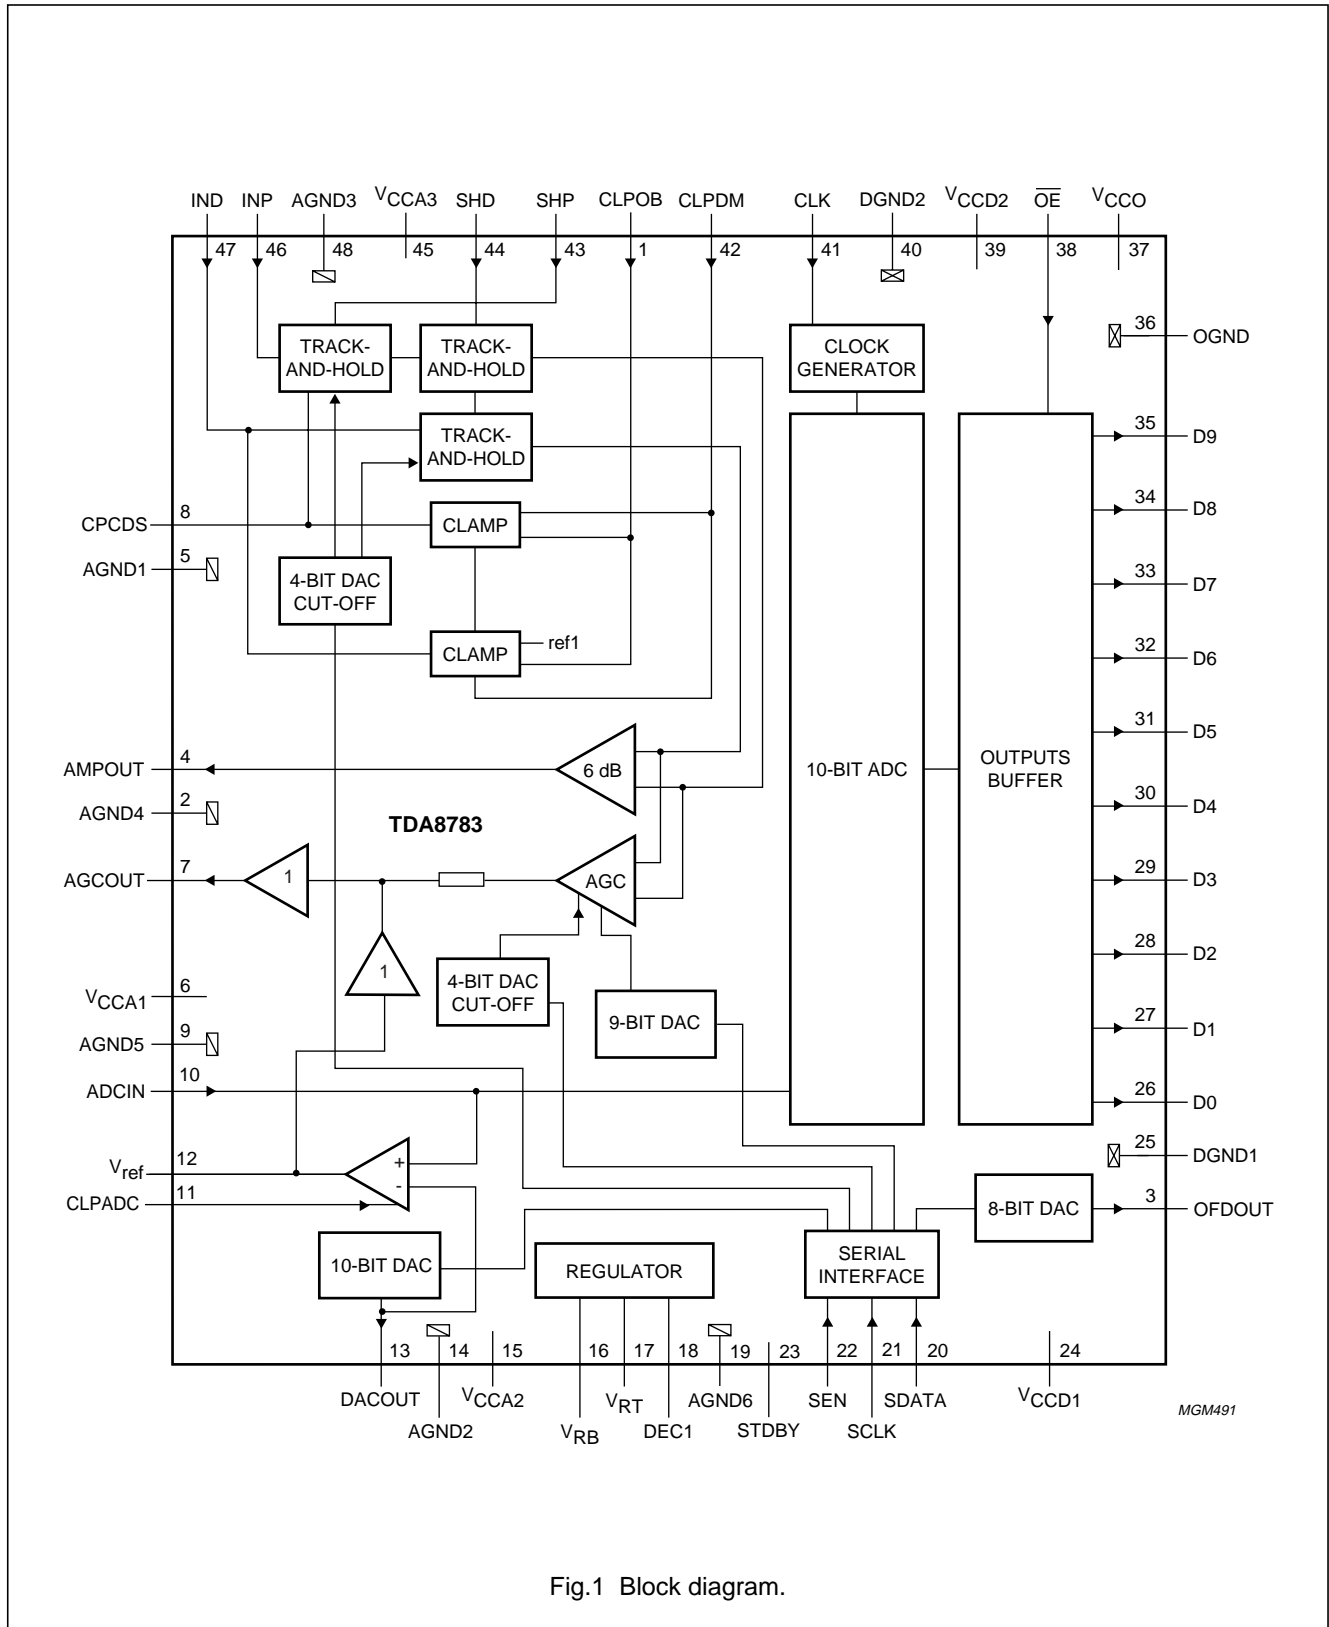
IND 47 INP 46 AGND3 48 $V_{CCA3}$ 45 SHD 44 SHP 43 CLPOB 1 CLPDM 42 CLK 41 DGND2 40 $V_{CCD2}$ 39 $\overline{OE}$ 38 $V_{CCO}$ 37

36 OGND

TRACK-AND-HOLD
TRACK-AND-HOLD
TRACK-AND-HOLD
CLOCK GENERATOR

35 D9
34 D8
33 D7
32 D6
31 D5
30 D4
29 D3
28 D2
27 D1
26 D0
25 DGND1
3 OFDOUT

CPCDS 8
AGND1 5
CLAMP
4-BIT DAC CUT-OFF
CLAMP
ref1

AMPOUT 4
AGND4 2
6 dB
TDA8783
10-BIT ADC
OUTPUTS BUFFER
AGCOUT 7
1
AGC
1
4-BIT DAC CUT-OFF
9-BIT DAC
$V_{CCA1}$ 6
AGND5 9
ADCIN 10
$V_{ref}$ 12
CLPADC 11
+
-
8-BIT DAC
10-BIT DAC
REGULATOR
SERIAL INTERFACE

13 DACOUT
14 AGND2
15 $V_{CCA2}$
16 $V_{RB}$
17 $V_{RT}$
18 DEC1
19 AGND6
23 STDBY
22 SEN
21 SCLK
20 SDATA
24 $V_{CCD1}$

MGM491

Fig.1 Block diagram.